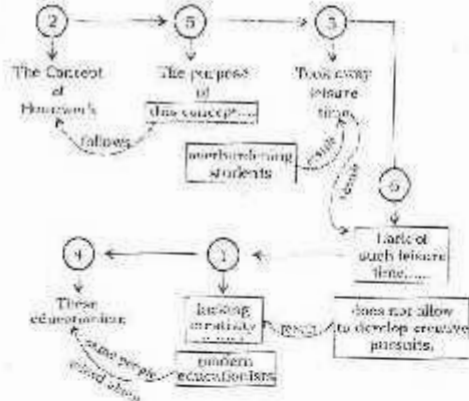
2

5

3

The Concept of Homework

The purpose of this concept.....

Took away leisure time

follows

overburdening students

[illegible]

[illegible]

6

Lack of such leisure time.....

4

1

These educationists

lacking creativity

result

does not allow to develop creative pursuits.

some people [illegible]

modern educationists